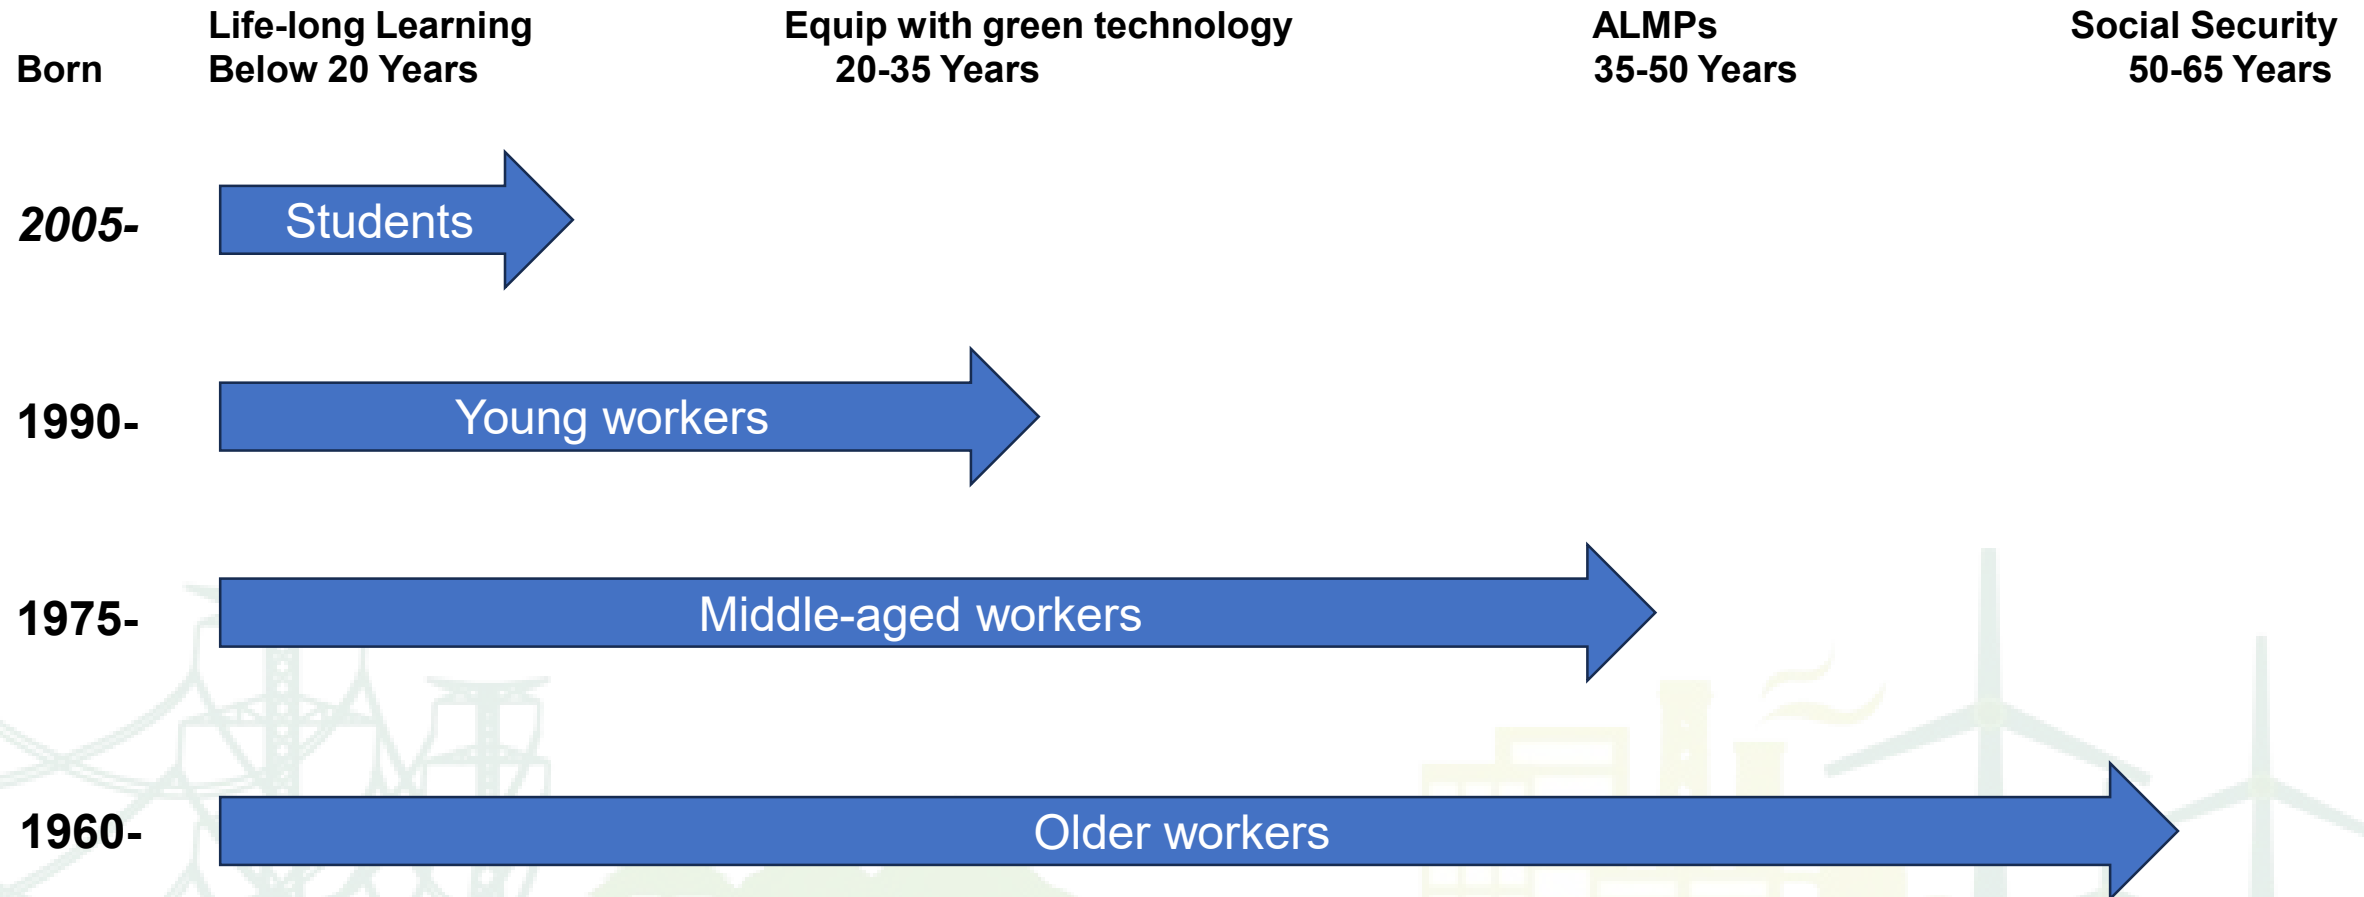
Born

Life-long Learning
Below 20 Years

Equip with green technology
20-35 Years

ALMPs
35-50 Years

Social Security
50-65 Years

2005- Students

1990- Young workers

1975- Middle-aged workers

1960- Older workers